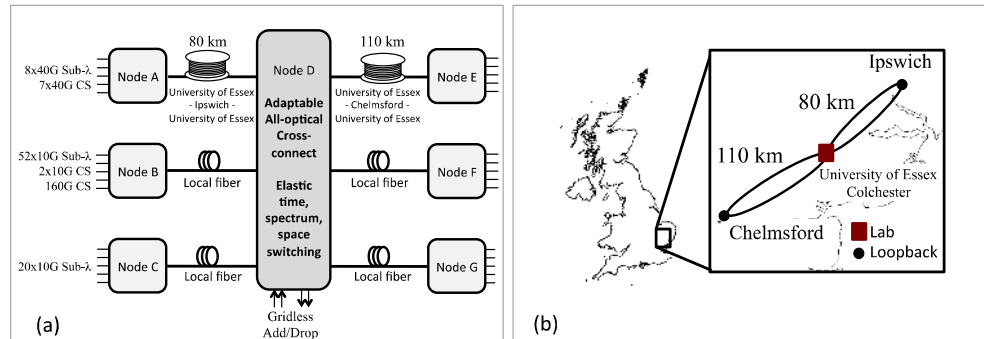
8x40G Sub-λ
7x40G CS

Node A

80 km

University of Essex - Ipswich - University of Essex

Node D

Adaptable All-optical Cross-connect

Elastic time, spectrum, space switching

110 km

University of Essex - Chelmsford - University of Essex

Node E

52x10G Sub-λ
2x10G CS
160G CS

Node B

Local fiber

Local fiber

Node F

20x10G Sub-λ

Node C

Local fiber

Local fiber

Node G

Gridless Add/Drop

(a)

Ipswich

80 km

110 km

University of Essex Colchester

Chelmsford

Lab

Loopback

(b)